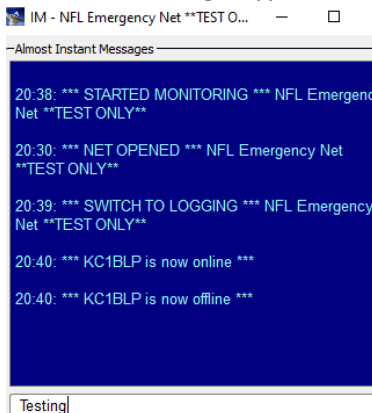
IM - NFL Emergency Net **TEST O...

Almost Instant Messages

20:38: *** STARTED MONITORING *** NFL Emergenc Net **TEST ONLY**

20:30: *** NET OPENED *** NFL Emergency Net **TEST ONLY**

20:39: *** SWITCH TO LOGGING *** NFL Emergency Net **TEST ONLY**

20:40: *** KC1BLP is now online ***

20:40: *** KC1BLP is now offline ***

Testing